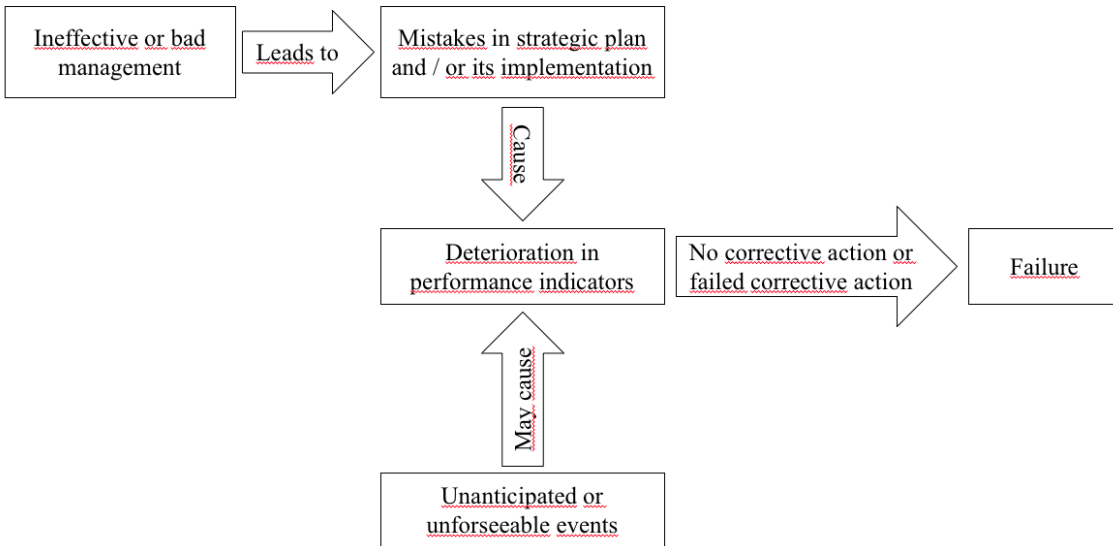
Ineffective or bad management

Leads to

Mistakes in strategic plan and / or its implementation

Cause

Deterioration in performance indicators

No corrective action or failed corrective action

Failure

May cause

Unanticipated or unforseeable events